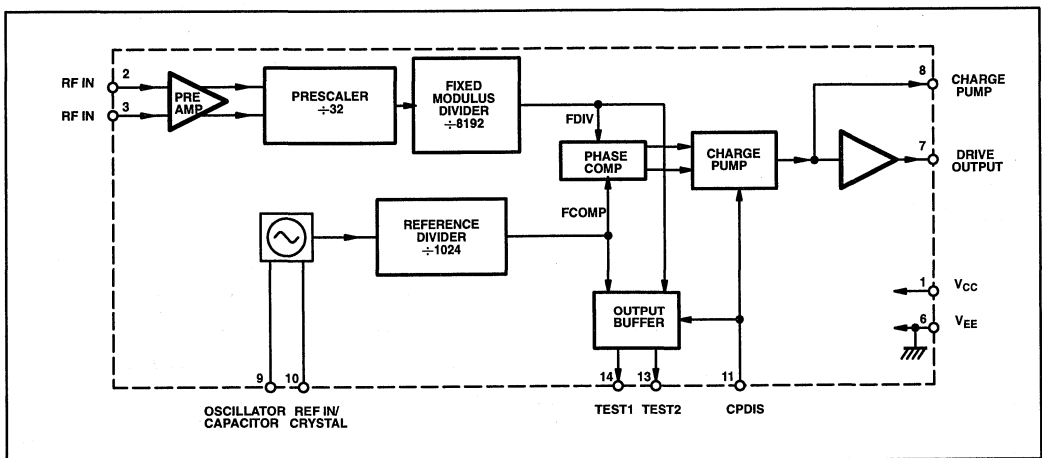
RF IN 2
RF IN 3
PRE AMP
PRESCALER ÷32
FIXED MODULUS DIVIDER ÷8192
FDIV
PHASE COMP
CHARGE PUMP
8 CHARGE PUMP
7 DRIVE OUTPUT
FCOMP
REFERENCE DIVIDER ÷1024
OUTPUT BUFFER
1 $V_{CC}$
6 $V_{EE}$
9
10
14
13
11
OSCILLATOR CAPACITOR
REF IN/ CRYSTAL
TEST1
TEST2
CPDIS